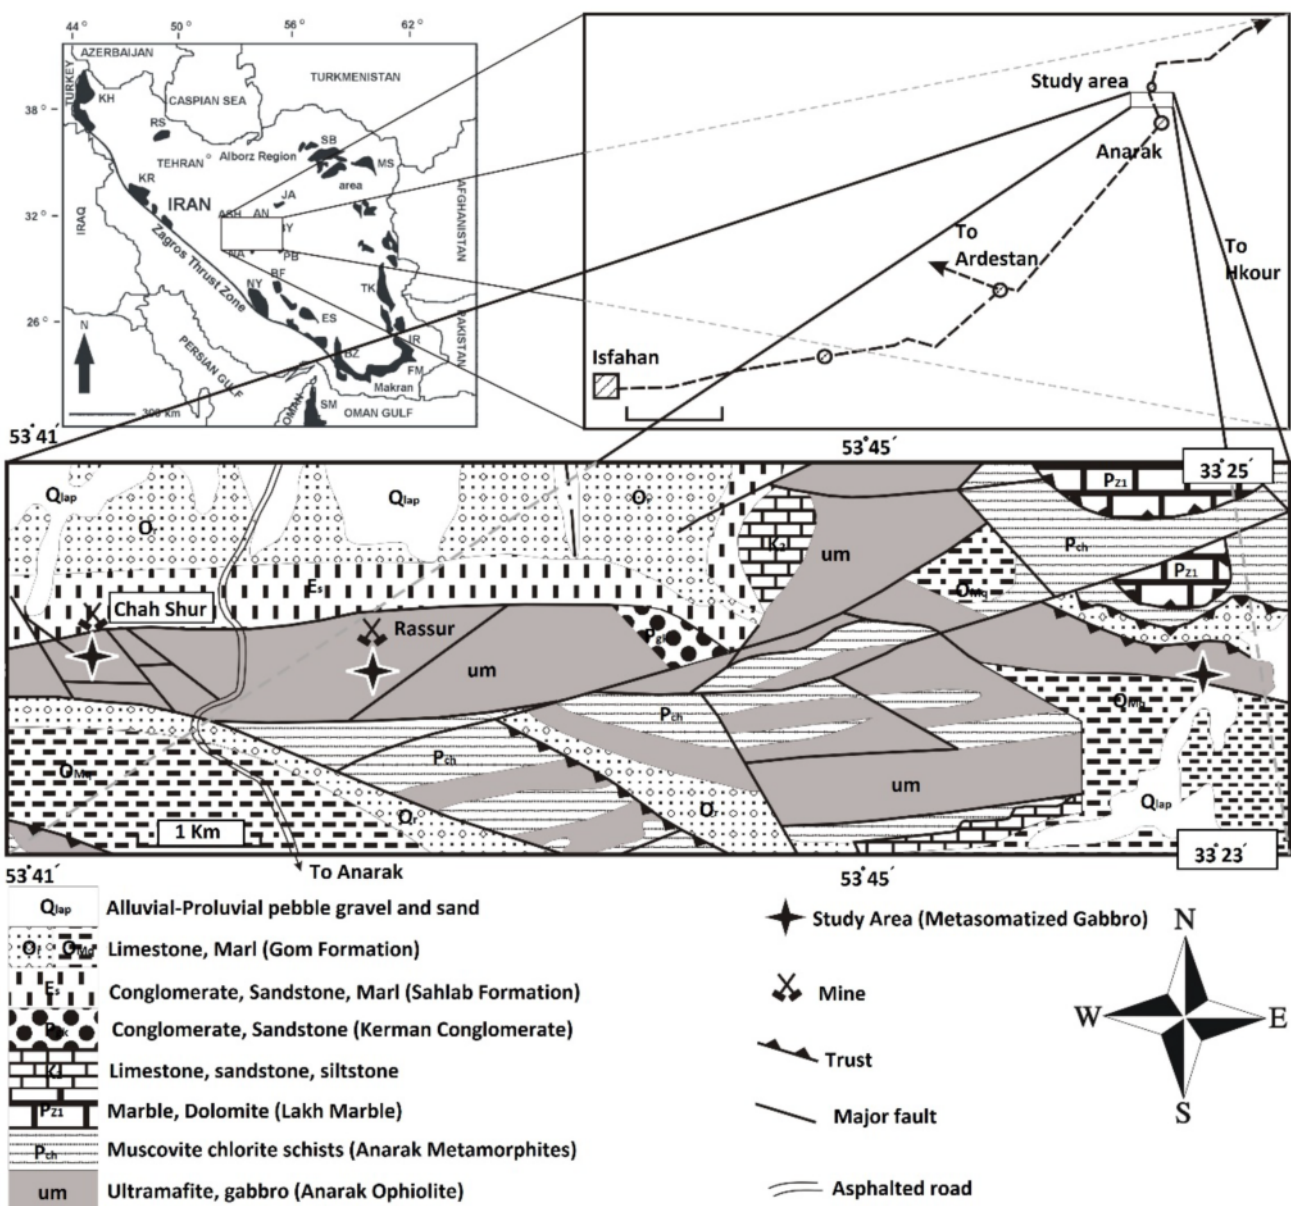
44° 50° 56° 62°
AZERBAIJAN
TURKEY
KH
CASPIAN SEA
TURKMENISTAN
38°
RS
SB
TEHRAN
Alborz Region
MS
KR
area
JA
IRAN
32°
IRAQ
ASH
AN
AFGHANISTAN
NY
Zagros Thrust Zone
NA
PB
BF
NY
TK
26°
N
ES
PAKISTAN
PERSIAN GULF
IR
BZ
FM
Makran
OMAN
SM
OMAN GULF
300 km

Study area
Anarak
To Ardestan
To Hkour
Isfahan

53°41´
53°45´
33°25´
$Q_{lap}$
$O_r$
$Q_{lap}$
$O_r$
$K_2$
um
$P_{Z1}$
$P_{ch}$
$P_{Z1}$
$E_s$
$O_{Mq}$
Chah Shur
Rassur
$P_{gk}$
um
$O_{Mq}$
$P_{ch}$
$P_{ch}$
$O_{Mq}$
um
$Q_{lap}$
1 Km
$O_r$
$O_r$
33°23´
53°41´
To Anarak
53°45´

$Q_{lap}$ Alluvial-Proluvial pebble gravel and sand
$O_r$ $O_{Mq}$ Limestone, Marl (Gom Formation)
$E_s$ Conglomerate, Sandstone, Marl (Sahlab Formation)
$P_{gk}$ Conglomerate, Sandstone (Kerman Conglomerate)
$K_2$ Limestone, sandstone, siltstone
$P_{Z1}$ Marble, Dolomite (Lakh Marble)
$P_{ch}$ Muscovite chlorite schists (Anarak Metamorphites)
um Ultramafite, gabbro (Anarak Ophiolite)

Study Area (Metasomatized Gabbro)
Mine
Trust
Major fault
Asphalted road

N
W
E
S